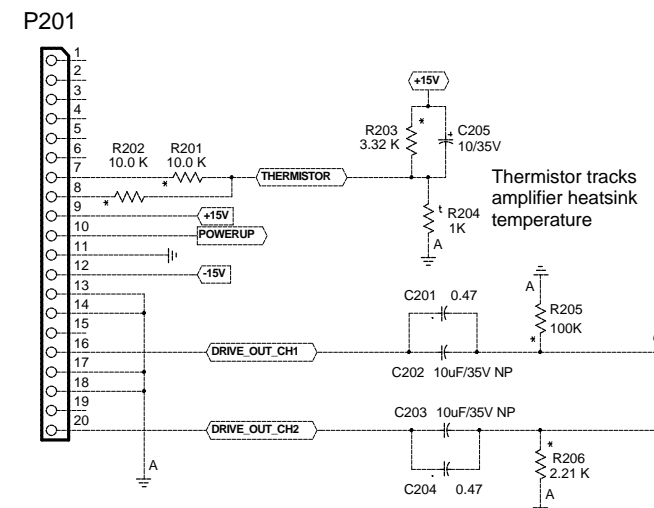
P201

1
2
3
4
5
6
7
8
9
10
11
12
13
14
15
16
17
18
19
20

R202
10.0 K

R201
10.0 K

*

*

THERMISTOR

+15V

POWERUP

-15V

+15V

R203
3.32 K

*

C205
10/35V

Thermistor tracks amplifier heatsink temperature

t

R204
1K

A

C201 0.47

A

R205
100K

*

DRIVE_OUT_CH1

C202 10uF/35V NP

C203 10uF/35V NP

DRIVE_OUT_CH2

*

R206
2.21 K

A

C204 0.47

A